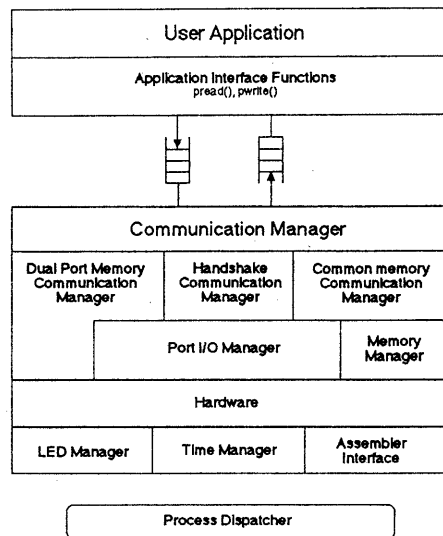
User Application

Application Interface Functions
pread(), pwrite()

Communication Manager

Dual Port Memory Communication Manager

Handshake Communication Manager

Common memory Communication Manager

Port I/O Manager

Memory Manager

Hardware

LED Manager

Time Manager

Assembler Interface

Process Dispatcher